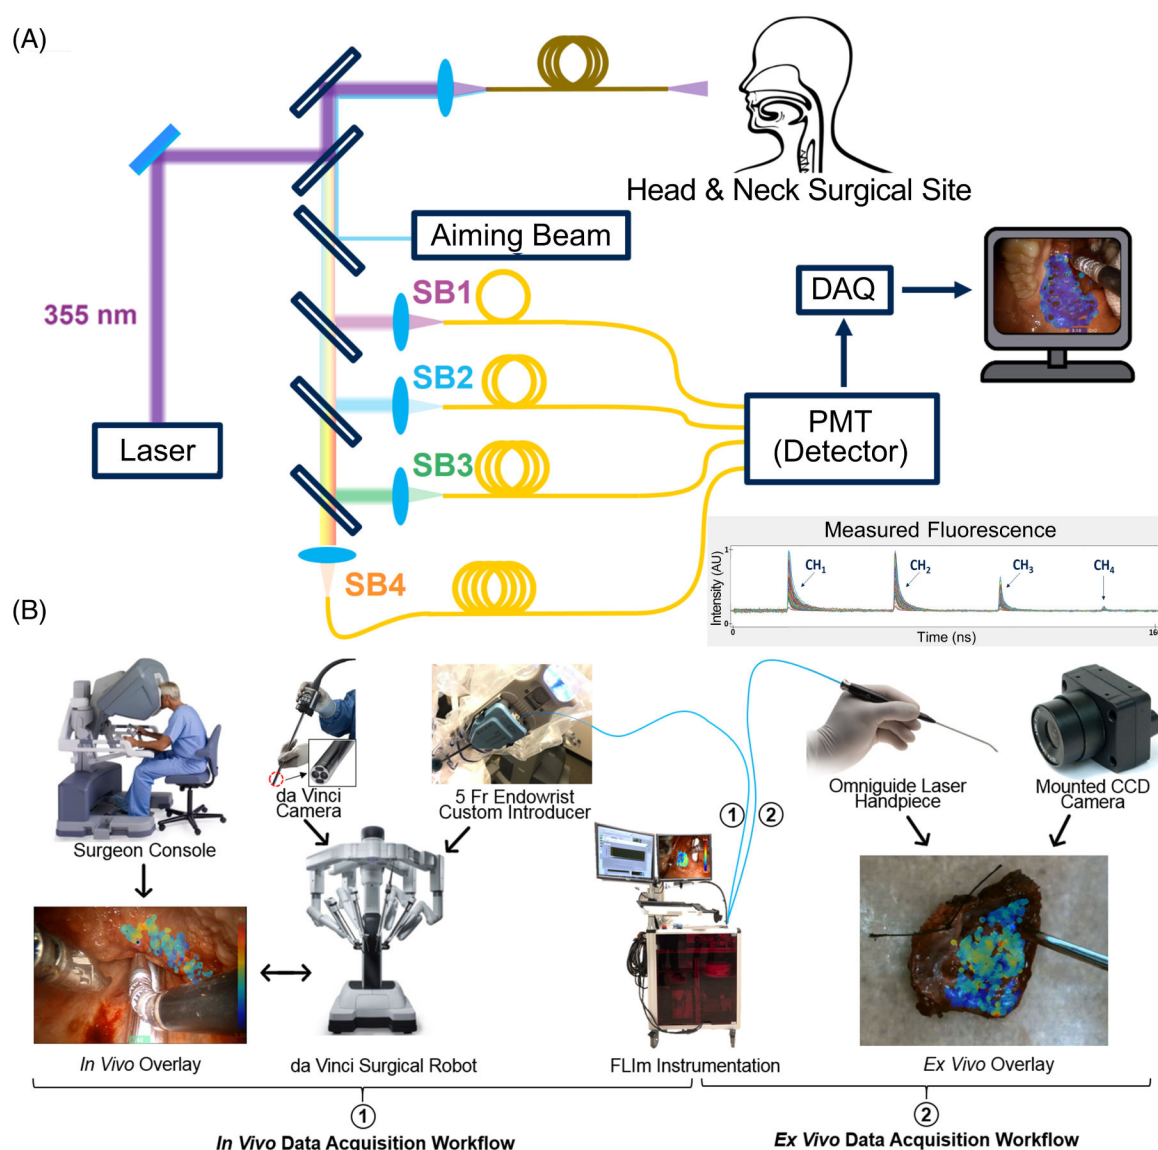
(A)

Head & Neck Surgical Site

Aiming Beam

355 nm

SB1

SB2

SB3

SB4

Laser

DAQ

PMT (Detector)

Measured Fluorescence

$CH_1$ $CH_2$ $CH_3$ $CH_4$

Intensity (AU)

Time (ns)

0

1

16

(B)

Surgeon Console

da Vinci Camera

5 Fr Endowrist Custom Introducer

① ②

Omniguide Laser Handpiece

Mounted CCD Camera

In Vivo Overlay

da Vinci Surgical Robot

FLIm Instrumentation

Ex Vivo Overlay

①

In Vivo Data Acquisition Workflow

②

Ex Vivo Data Acquisition Workflow